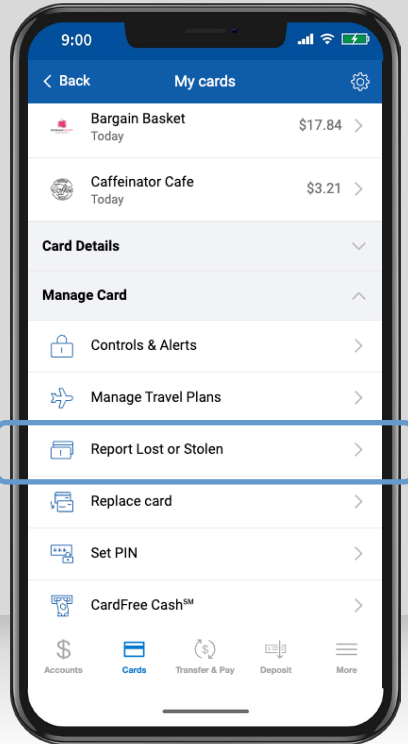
9:00

< Back
My cards

Bargain Basket
Today
$17.84

Caffeinator Cafe
Today
$3.21

Card Details

Manage Card

Controls & Alerts

Manage Travel Plans

Report Lost or Stolen

Replace card

Set PIN

CardFree Cash$^{SM}$

Accounts
Cards
Transfer & Pay
Deposit
More